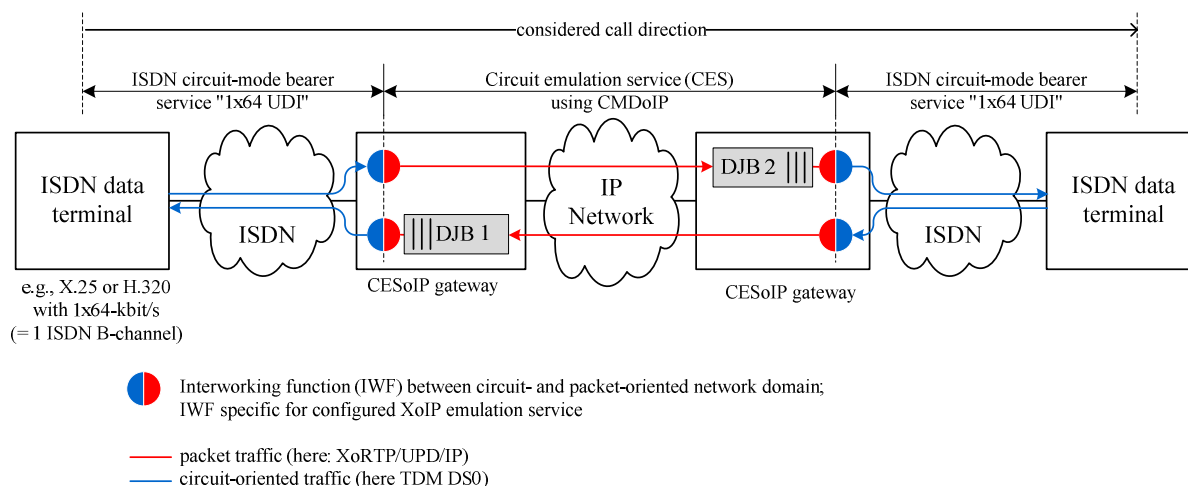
considered call direction

ISDN circuit-mode bearer service "1x64 UDI"

Circuit emulation service (CES) using CMDoIP

ISDN circuit-mode bearer service "1x64 UDI"

ISDN data terminal

ISDN

DJB 1

IP Network

DJB 2

ISDN

ISDN data terminal

e.g., X.25 or H.320 with 1x64-kbit/s (= 1 ISDN B-channel)

CESoIP gateway

CESoIP gateway

Interworking function (IWF) between circuit- and packet-oriented network domain; IWF specific for configured XoIP emulation service

packet traffic (here: XoRTP/UPD/IP)

circuit-oriented traffic (here TDM DS0)